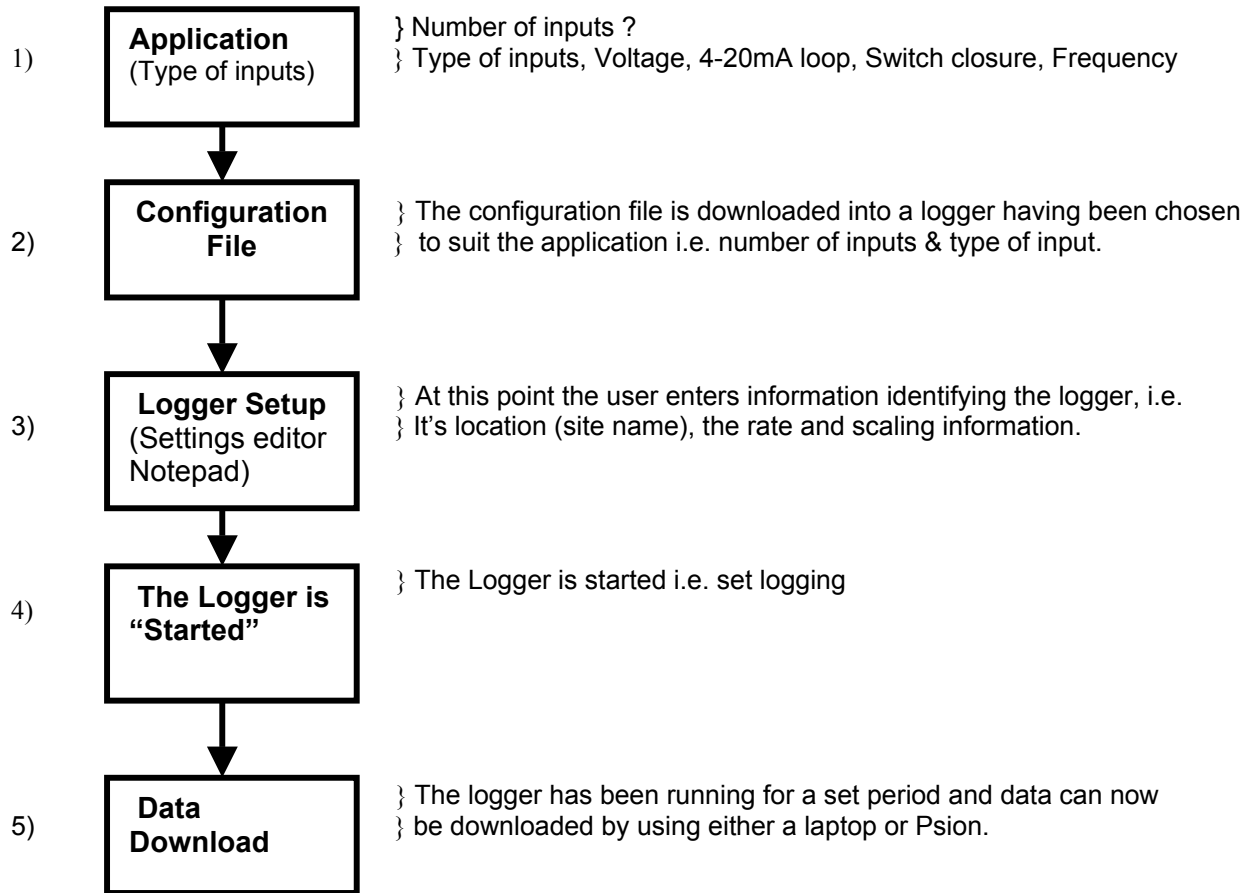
1) **Application** (Type of inputs)

} Number of inputs ?
} Type of inputs, Voltage, 4-20mA loop, Switch closure, Frequency

2) **Configuration File**

} The configuration file is downloaded into a logger having been chosen
} to suit the application i.e. number of inputs & type of input.

3) **Logger Setup** (Settings editor Notepad)

} At this point the user enters information identifying the logger, i.e.
} It's location (site name), the rate and scaling information.

4) **The Logger is "Started"**

} The Logger is started i.e. set logging

5) **Data Download**

} The logger has been running for a set period and data can now
} be downloaded by using either a laptop or Psion.